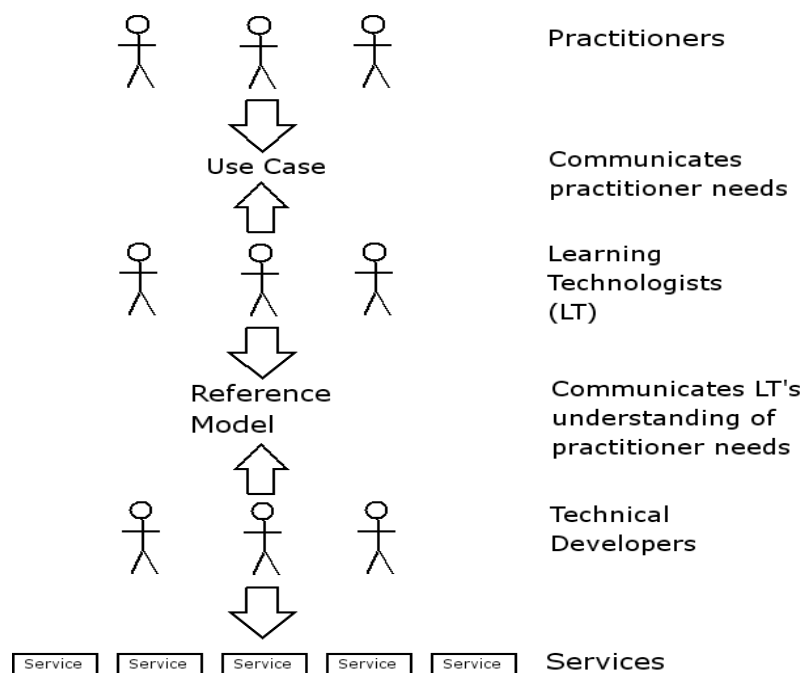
Practitioners

Use Case

Communicates practitioner needs

Learning Technologists (LT)

Reference Model

Communicates LT's understanding of practitioner needs

Technical Developers

Service Service Service Service Service

Services